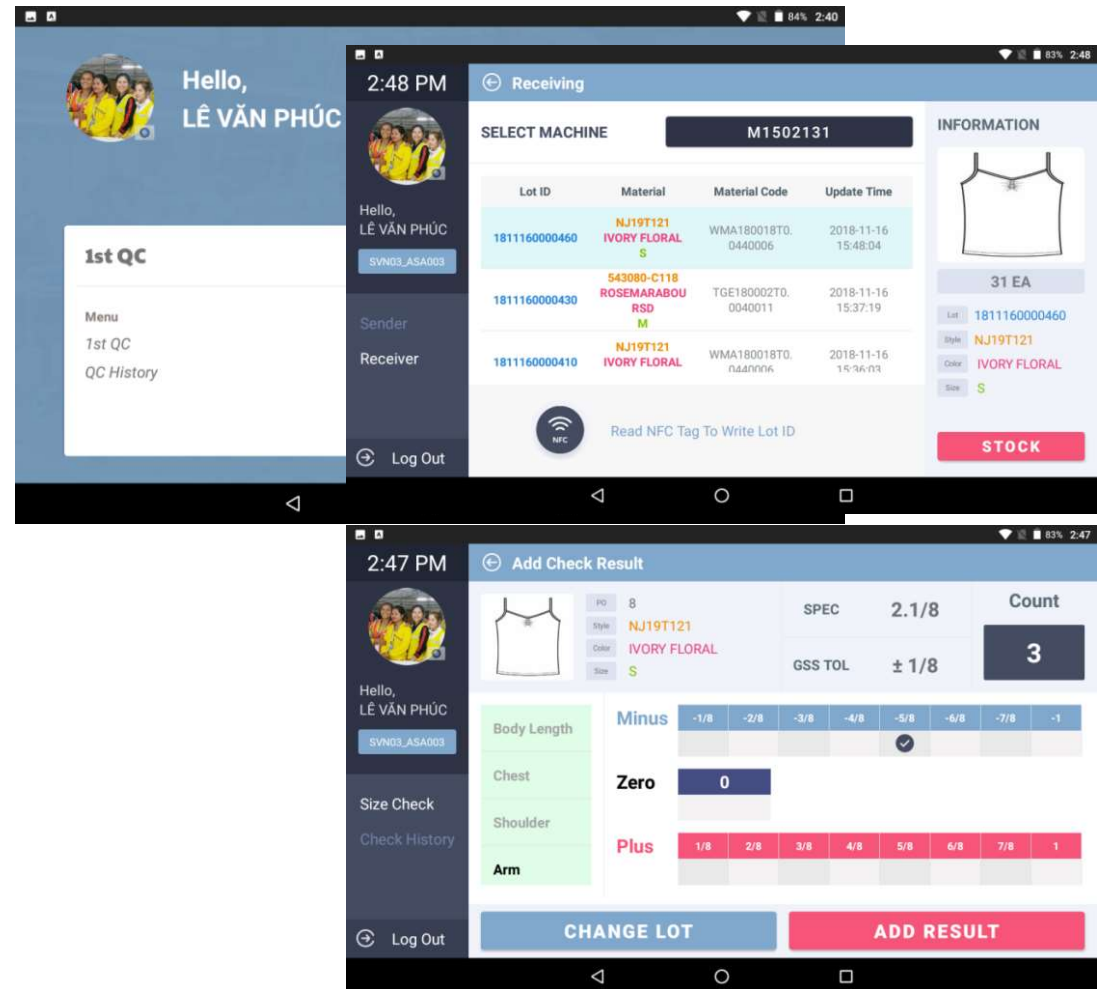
84% 2:40

Hello,
LÊ VĂN PHÚC

1st QC

Menu
1st QC
QC History

83% 2:48

2:48 PM

Receiving

Hello,
LÊ VĂN PHÚC
SVN03_ASA003

Sender
Receiver

Log Out

SELECT MACHINE
M1502131

| Lot ID | Material | Material Code | Update Time |
|---|---|---|---|
| 1811160000460 | NJ19T121 IVORY FLORAL S | WMA180018T0.0440006 | 2018-11-16 15:48:04 |
| 1811160000430 | 543080-C118 ROSEMARABOU RSD M | TGE180002T0.0040011 | 2018-11-16 15:37:19 |
| 1811160000410 | NJ19T121 IVORY FLORAL | WMA180018T0.0440006 | 2018-11-16 15:36:03 |

NFC
Read NFC Tag To Write Lot ID

INFORMATION
31 EA
Lot 1811160000460
Style NJ19T121
Color IVORY FLORAL
Size S
STOCK

83% 2:47

2:47 PM

Add Check Result

Hello,
LÊ VĂN PHÚC
SVN03_ASA003

Size Check
Check History

Log Out

PO 8
Style NJ19T121
Color IVORY FLORAL
Size S

SPEC 2.1/8
GSS TOL ± 1/8

Count
3

Body Length
Chest
Shoulder
Arm

Minus -1/8 -2/8 -3/8 -4/8 -5/8 -6/8 -7/8 -1

Zero 0

Plus 1/8 2/8 3/8 4/8 5/8 6/8 7/8 1

CHANGE LOT
ADD RESULT